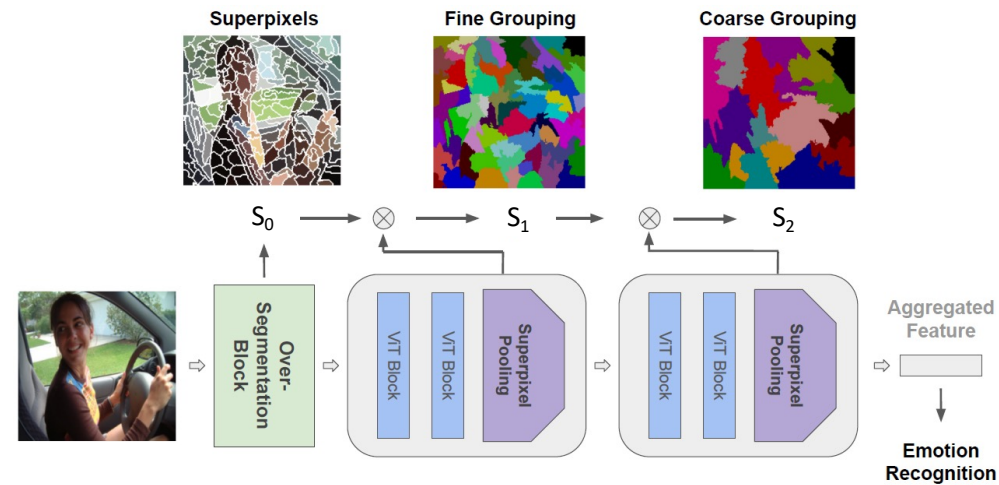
Superpixels

Fine Grouping

Coarse Grouping

$S_0$ $\otimes$ $S_1$ $\otimes$ $S_2$

Over-Segmentation Block

ViT Block

ViT Block

Superpixel Pooling

ViT Block

ViT Block

Superpixel Pooling

Aggregated Feature

Emotion Recognition